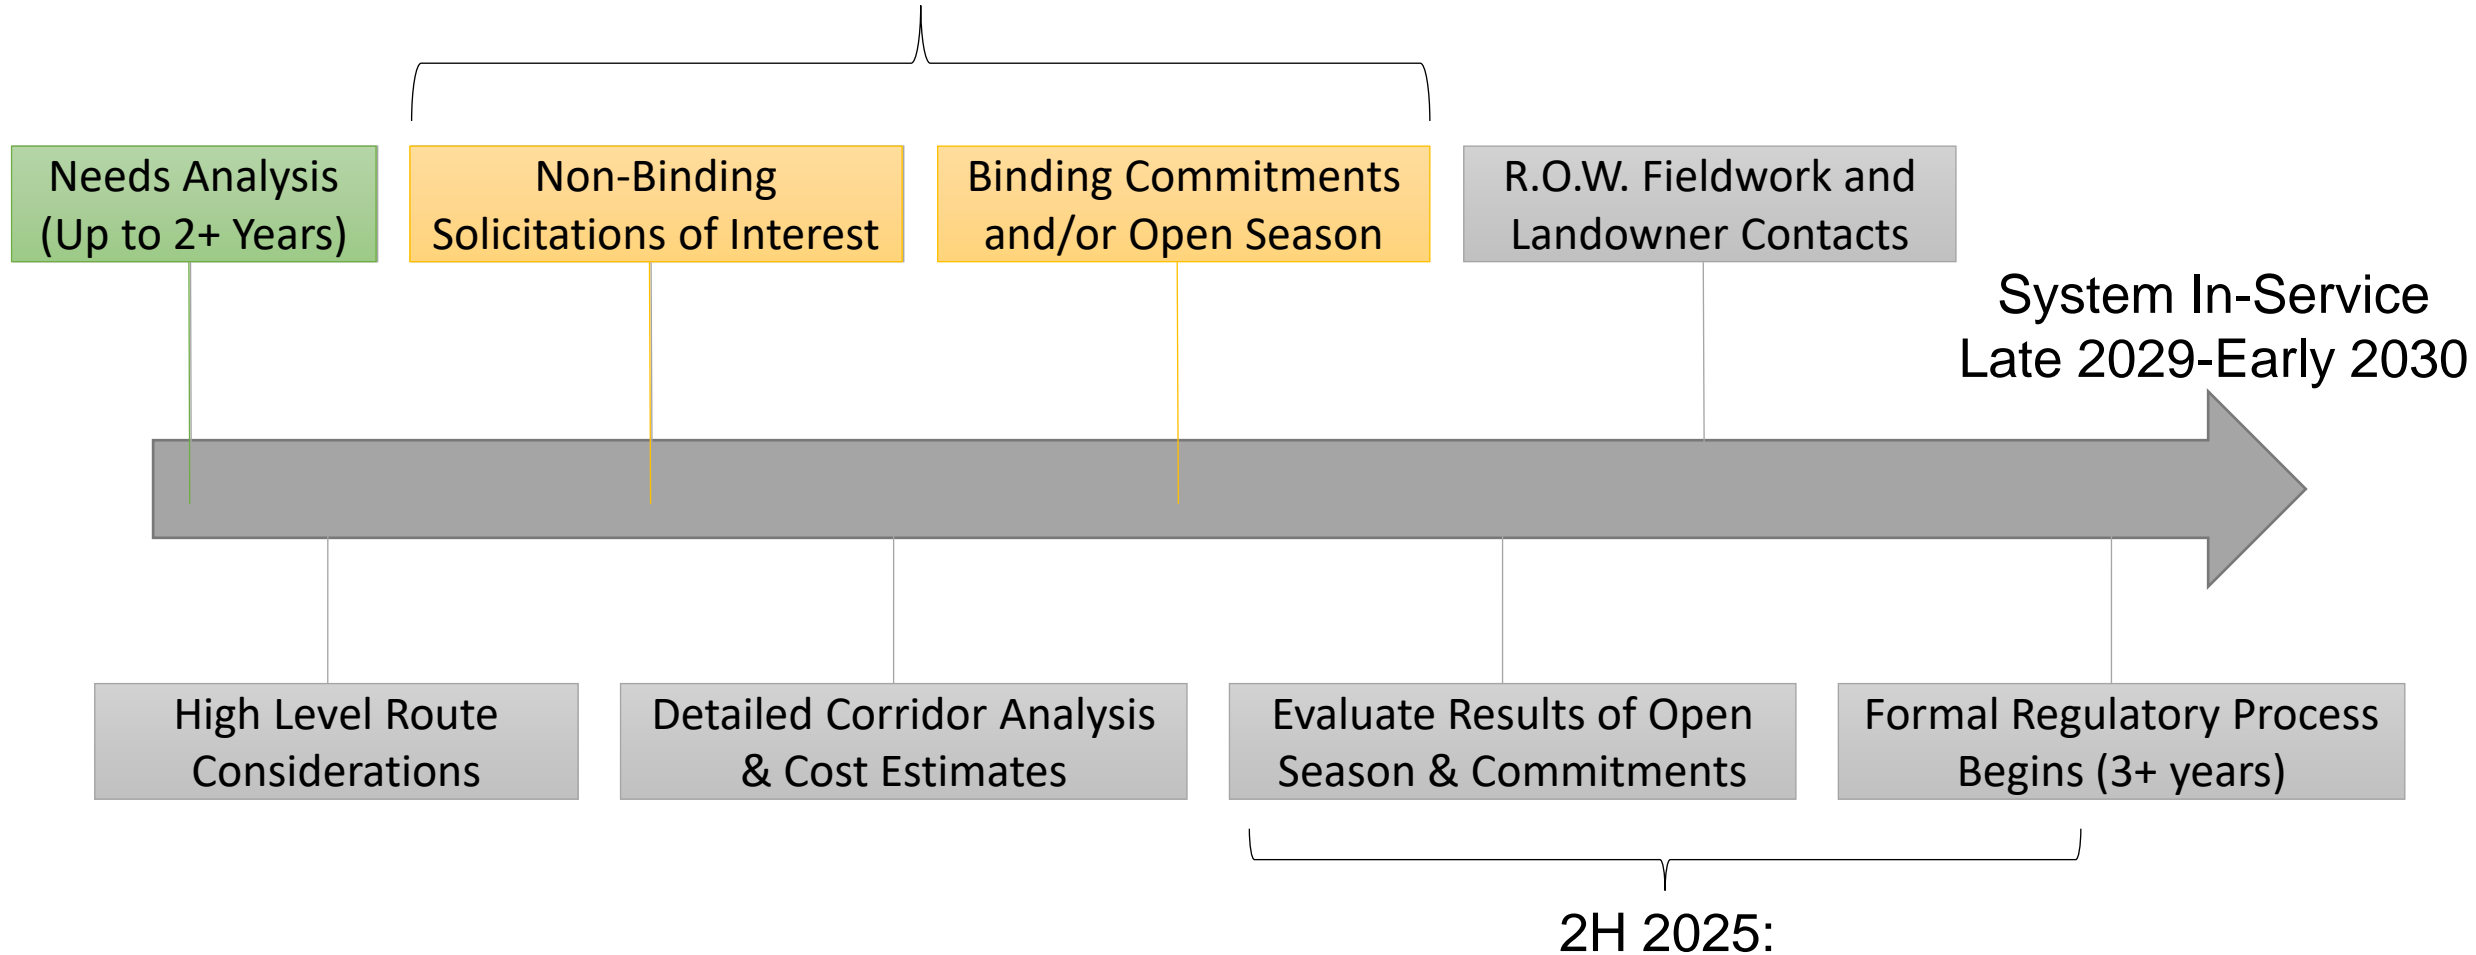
Needs Analysis (Up to 2+ Years)

Non-Binding Solicitations of Interest

Binding Commitments and/or Open Season

R.O.W. Fieldwork and Landowner Contacts

System In-Service Late 2029-Early 2030

High Level Route Considerations

Detailed Corridor Analysis & Cost Estimates

Evaluate Results of Open Season & Commitments

Formal Regulatory Process Begins (3+ years)

2H 2025: